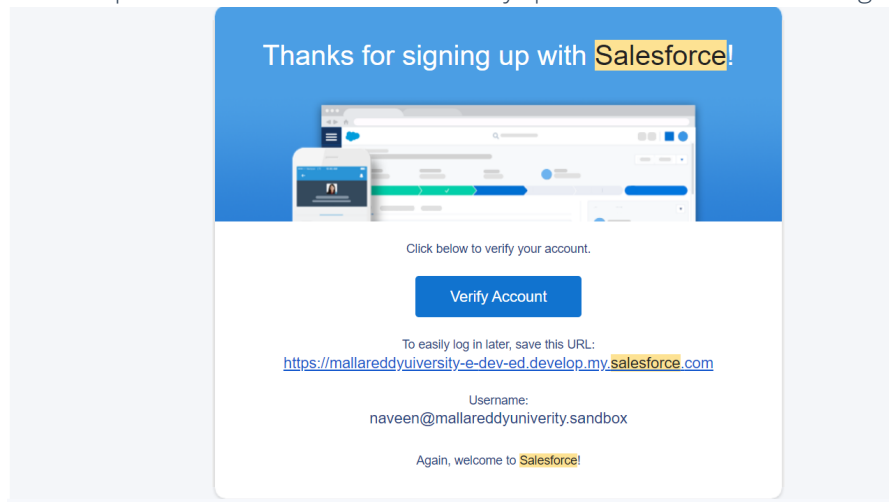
Thanks for signing up with Salesforce!

Click below to verify your account.

Verify Account

To easily log in later, save this URL:
https://mallareddyuiversity-e-dev-ed.develop.my.salesforce.com

Username:
naveen@mallareddyuniverity.sandbox

Again, welcome to Salesforce!